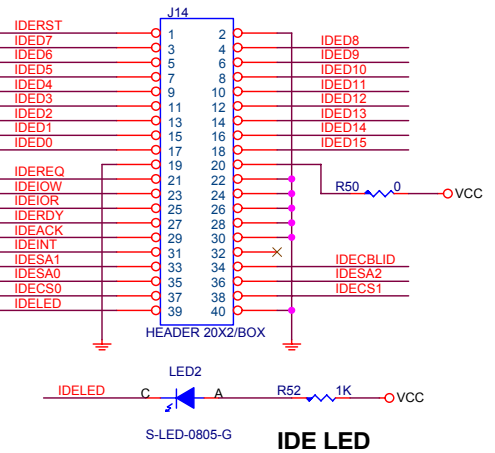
J14

IDERST
IDED7
IDED6
IDED5
IDED4
IDED3
IDED2
IDED1
IDED0
IDEREQ
IDEIOW
IDEIOR
IDERDY
IDEACK
IDEINT
IDESA1
IDESA0
IDECS0
IDELED

1 2
3 4
5 6
7 8
9 10
11 12
13 14
15 16
17 18
19 20
21 22
23 24
25 26
27 28
29 30
31 32
33 34
35 36
37 38
39 40

IDED8
IDED9
IDED10
IDED11
IDED12
IDED13
IDED14
IDED15

R50 0
VCC

IDECBLID
IDESA2
IDECS1

HEADER 20X2/BOX

LED2
IDELED C A R52 1K VCC

S-LED-0805-G

IDE LED